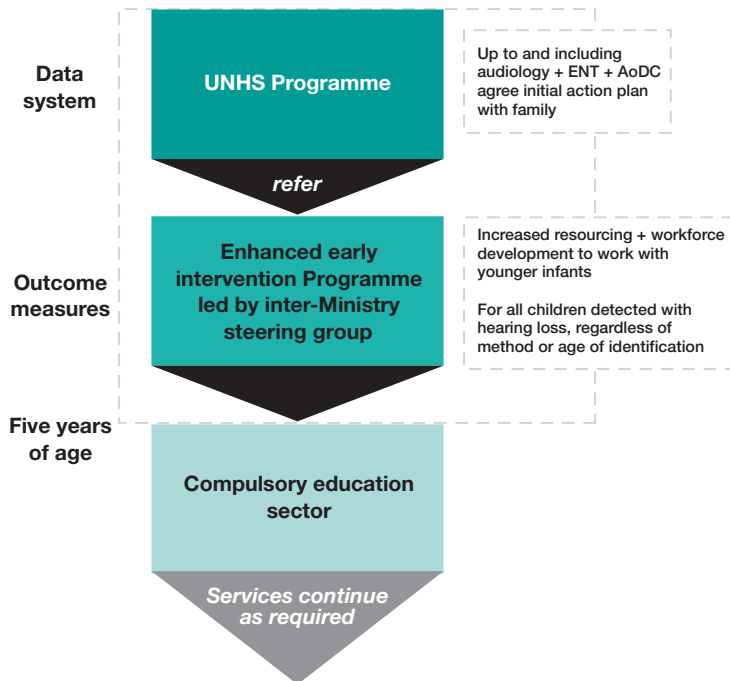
Data system

UNHS Programme

Up to and including audiology + ENT + AoDC agree initial action plan with family

refer

Outcome measures

Enhanced early intervention Programme led by inter-Ministry steering group

Increased resourcing + workforce development to work with younger infants

For all children detected with hearing loss, regardless of method or age of identification

Five years of age

Compulsory education sector

Services continue as required